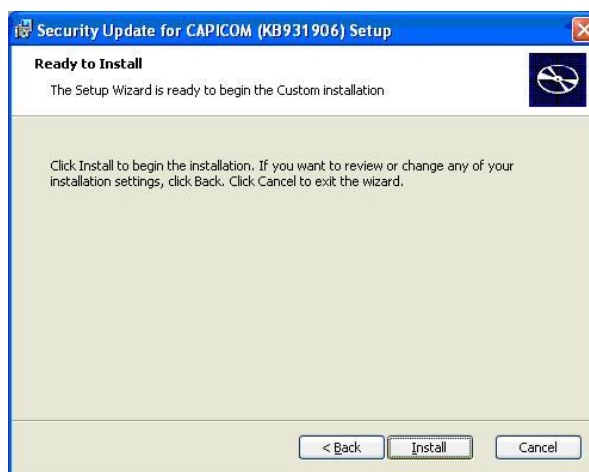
Security Update for CAPICOM (KB931906) Setup

Ready to Install

The Setup Wizard is ready to begin the Custom installation

Click Install to begin the installation. If you want to review or change any of your installation settings, click Back. Click Cancel to exit the wizard.

< Back

Install

Cancel